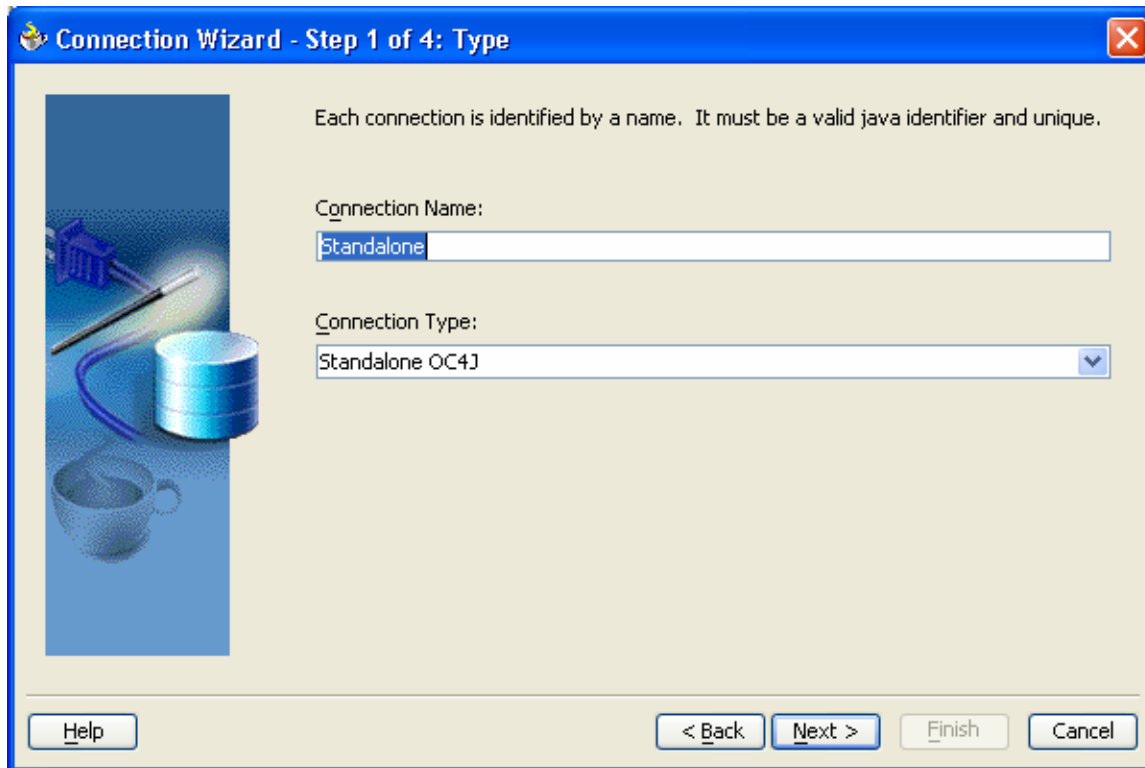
Connection Wizard - Step 1 of 4: Type

Each connection is identified by a name. It must be a valid java identifier and unique.

Connection Name:

Standalone

Connection Type:

Standalone OC4J

Help

< Back

Next >

Finish

Cancel